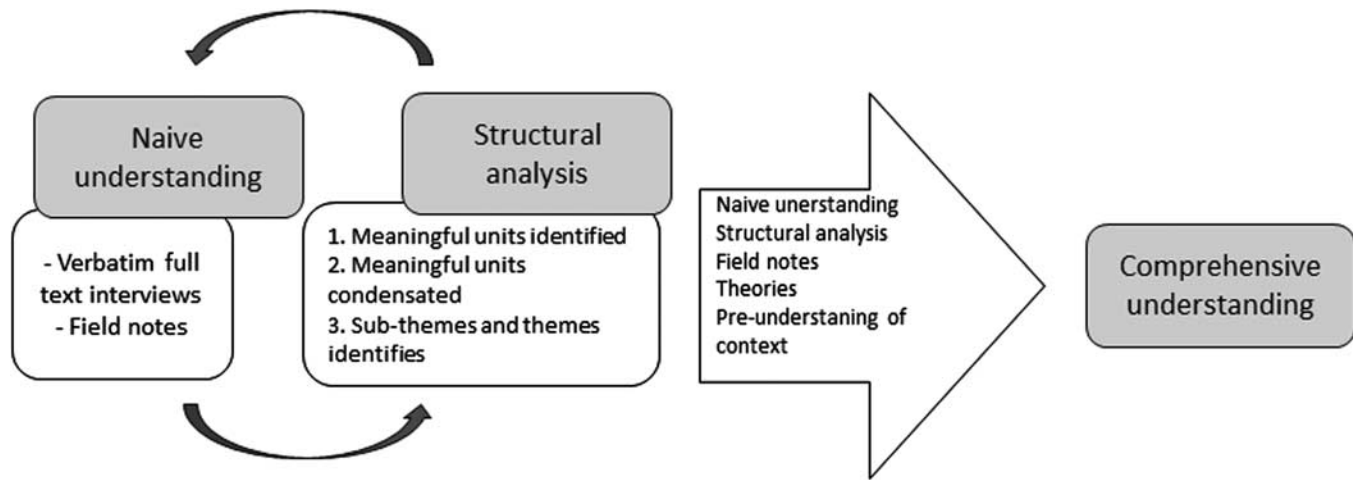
Naive understanding

- Verbatim full text interviews
- Field notes

Structural analysis

1. Meaningful units identified
2. Meaningful units condensated
3. Sub-themes and themes identifies

Naive unerstanding
Structural analysis
Field notes
Theories
Pre-understaning of context

Comprehensive understanding